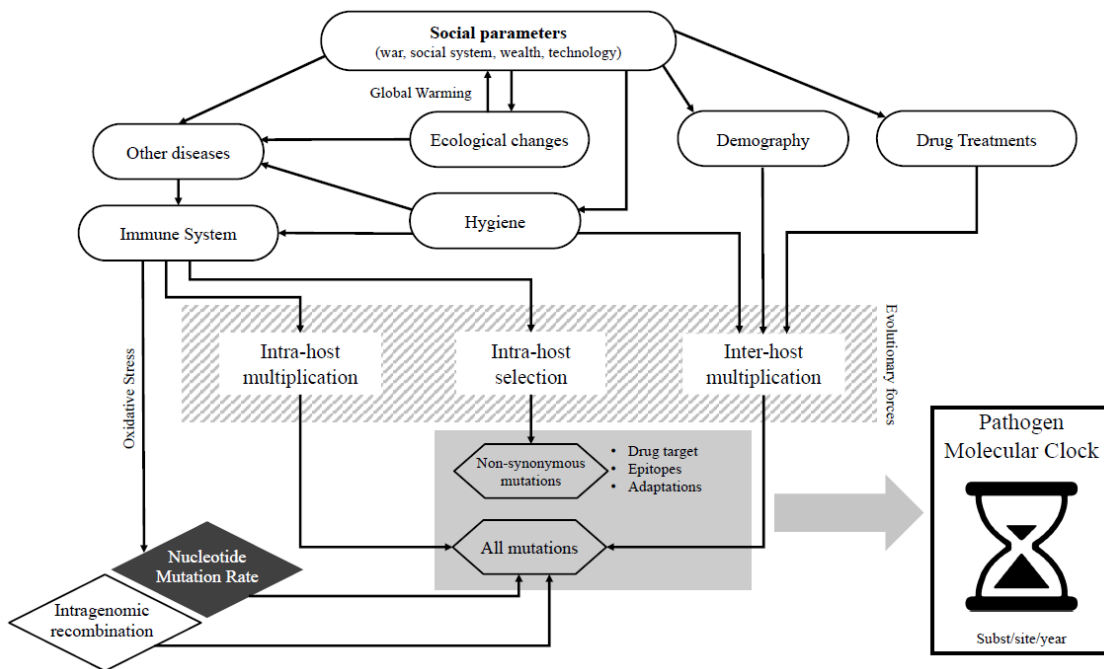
Social parameters
(war, social system, wealth, technology)

Global Warming

Ecological changes

Other diseases

Demography

Drug Treatments

Immune System

Hygiene

Intra-host multiplication

Intra-host selection

Inter-host multiplication

Evolutionary forces

Oxidative Stress

Non-synonymous mutations

• Drug target
• Epitopes
• Adaptations

All mutations

Nucleotide Mutation Rate

Intragenomic recombination

Pathogen Molecular Clock

Subst/site/year